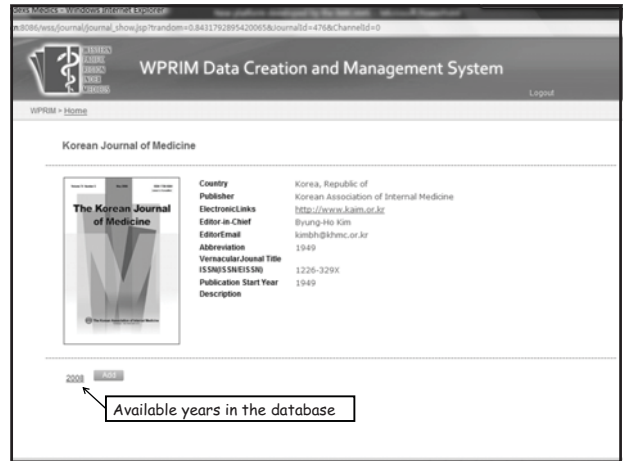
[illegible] - Windows Internet Explorer
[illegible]:8086/wss/journal/journal_show.jsp?trandom=0.8431792895420065&JournalId=476&ChannelId=0

WPRIM Data Creation and Management System
Logout

WPRIM > Home

Korean Journal of Medicine

The Korean Journal of Medicine
The Korean Association of Internal Medicine

| | |
|---|---|
| Country | Korea, Republic of |
| Publisher | Korean Association of Internal Medicine |
| ElectronicLinks | http://www.kaim.or.kr |
| Editor-in-Chief | Byung-Ho Kim |
| EditorEmail | kimbh@khmc.or.kr |
| Abbreviation | 1949 |
| VernacularJounal Title | |
| ISSN(ISSN/EISSN) | 1226-329X |
| Publication Start Year | 1949 |
| Description | |

2008 Add

Available years in the database